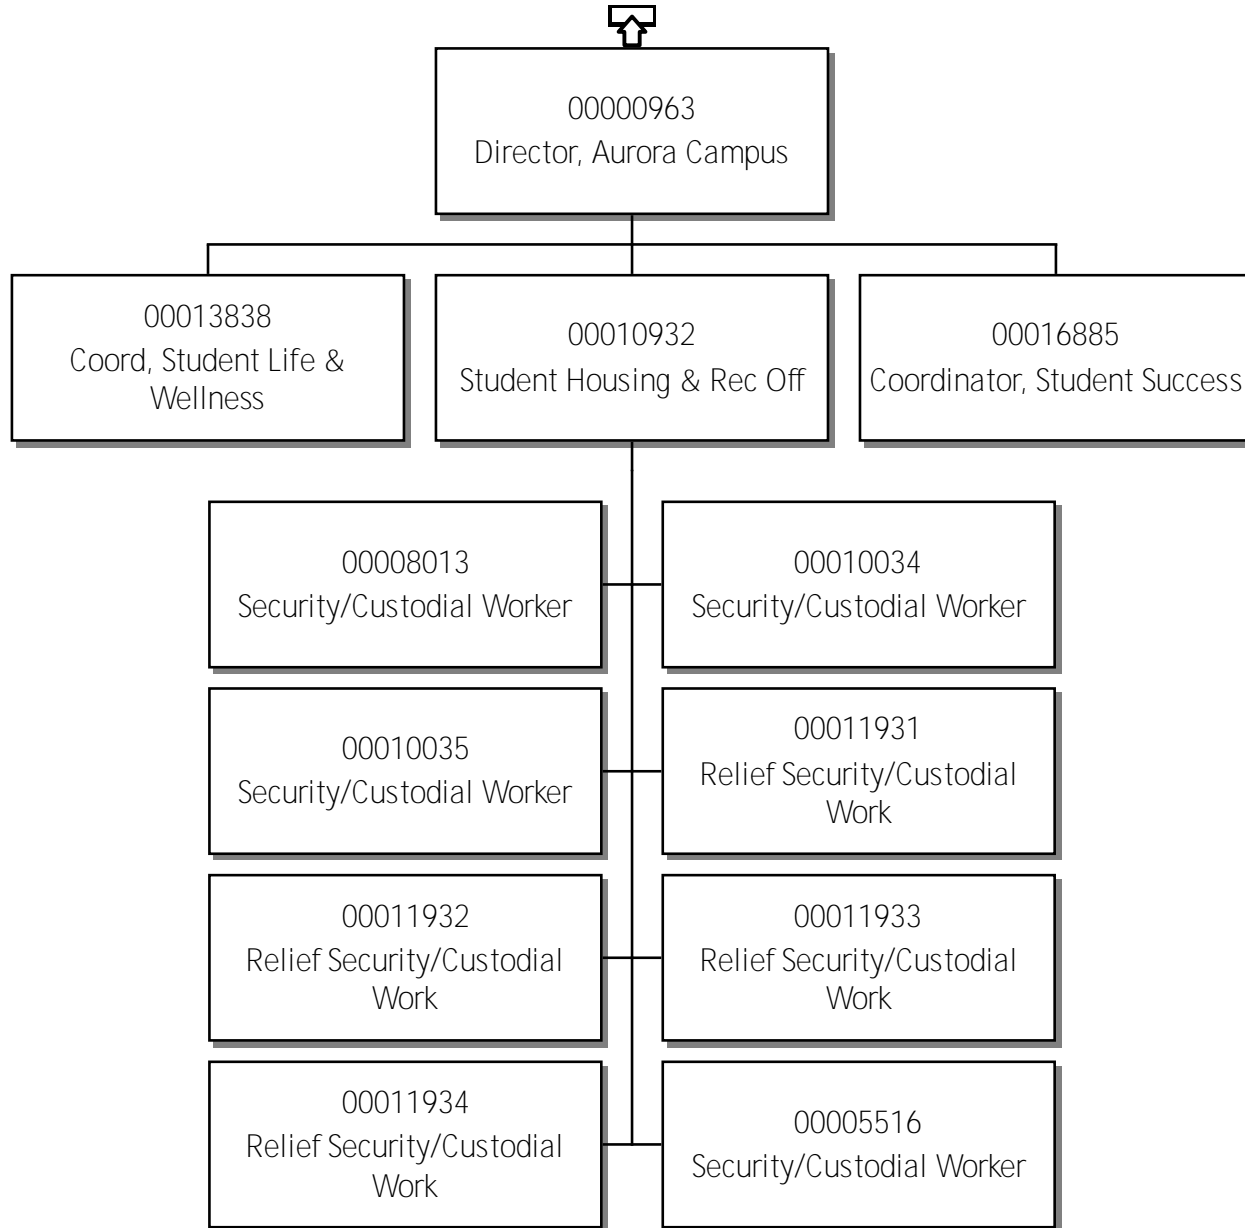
00000963
Director, Aurora Campus

00013838
Coord, Student Life & Wellness

00010932
Student Housing & Rec Off

00016885
Coordinator, Student Success

00008013
Security/Custodial Worker

00010034
Security/Custodial Worker

00010035
Security/Custodial Worker

00011931
Relief Security/Custodial Work

00011932
Relief Security/Custodial Work

00011933
Relief Security/Custodial Work

00011934
Relief Security/Custodial Work

00005516
Security/Custodial Worker